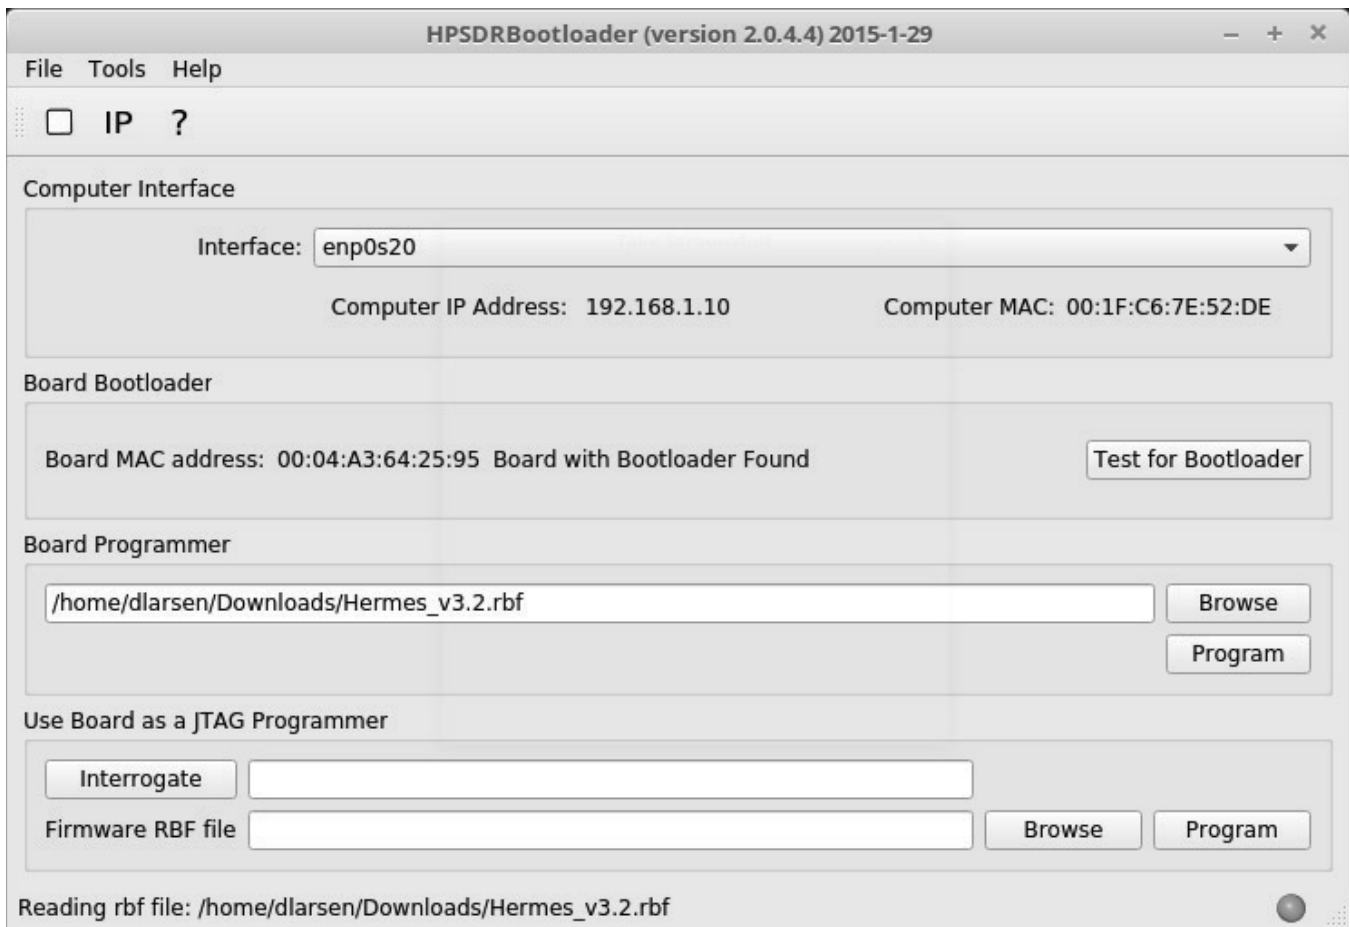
HPSDRBootloader (version 2.0.4.4) 2015-1-29

– + ×

File Tools Help

IP ?

Computer Interface

Interface: enp0s20

Computer IP Address: 192.168.1.10

Computer MAC: 00:1F:C6:7E:52:DE

Board Bootloader

Board MAC address: 00:04:A3:64:25:95 Board with Bootloader Found

Test for Bootloader

Board Programmer

/home/dlarsen/Downloads/Hermes_v3.2.rbf

Browse

Program

Use Board as a JTAG Programmer

Interrogate

Firmware RBF file

Browse

Program

Reading rbf file: /home/dlarsen/Downloads/Hermes_v3.2.rbf